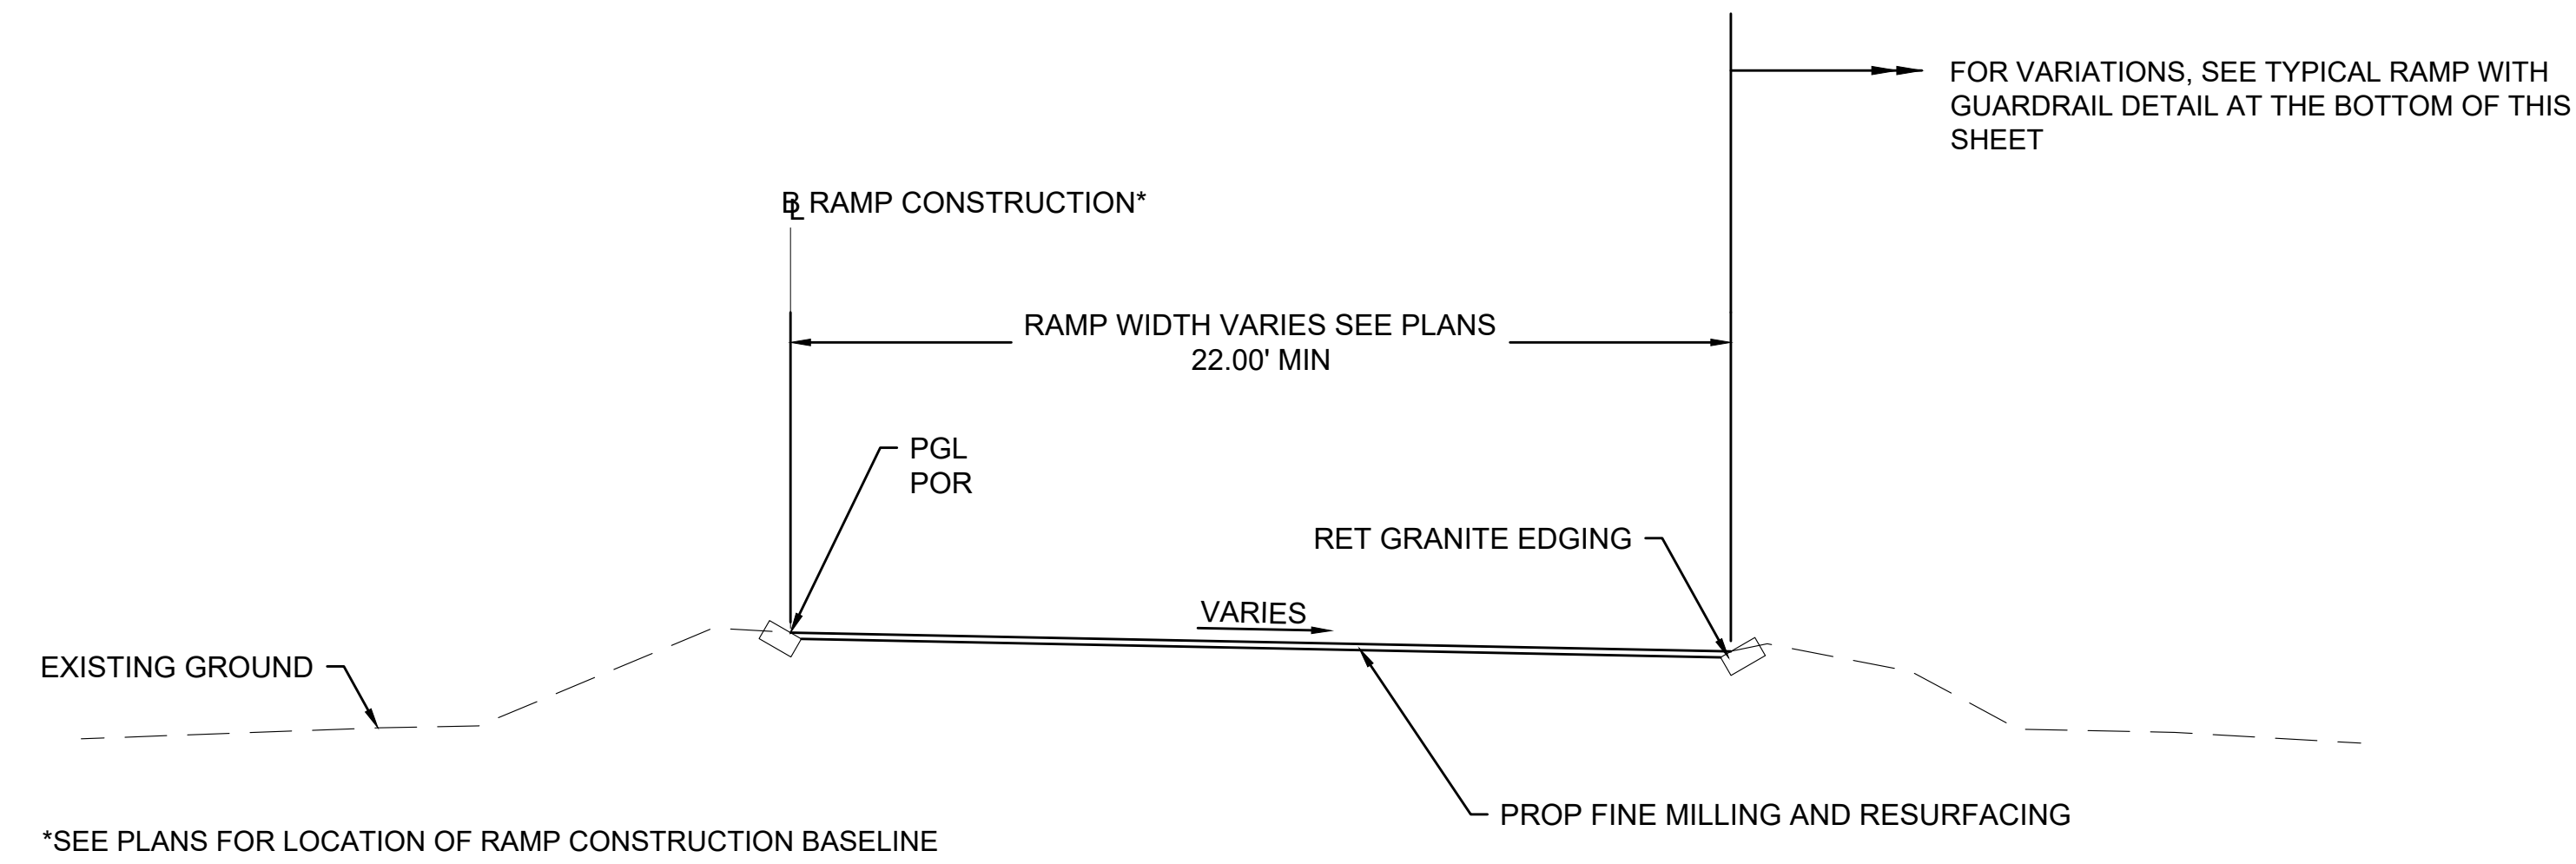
FOR VARIATIONS, SEE TYPICAL RAMP WITH GUARDRAIL DETAIL AT THE BOTTOM OF THIS SHEET

BL RAMP CONSTRUCTION*

RAMP WIDTH VARIES SEE PLANS
22.00' MIN

PGL
POR

RET GRANITE EDGING

VARIES

EXISTING GROUND

PROP FINE MILLING AND RESURFACING

*SEE PLANS FOR LOCATION OF RAMP CONSTRUCTION BASELINE